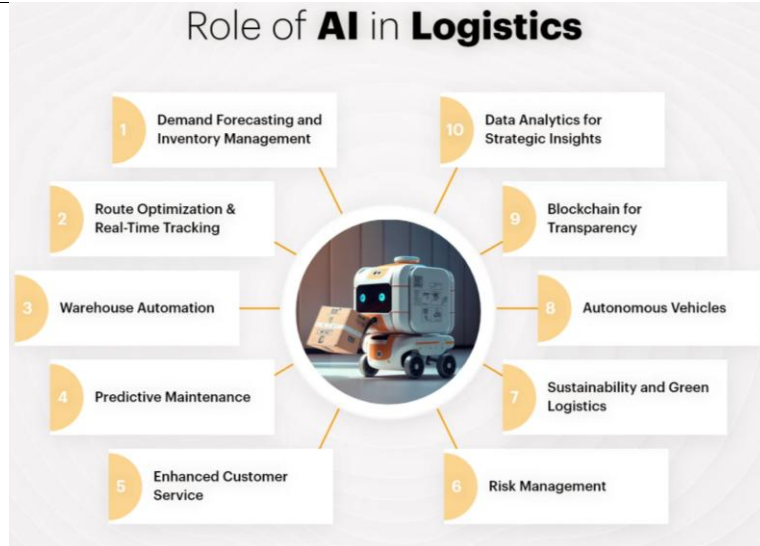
Role of **AI** in **Logistics**

1 Demand Forecasting and Inventory Management

2 Route Optimization & Real-Time Tracking

3 Warehouse Automation

4 Predictive Maintenance

5 Enhanced Customer Service

10 Data Analytics for Strategic Insights

9 Blockchain for Transparency

8 Autonomous Vehicles

7 Sustainability and Green Logistics

6 Risk Management